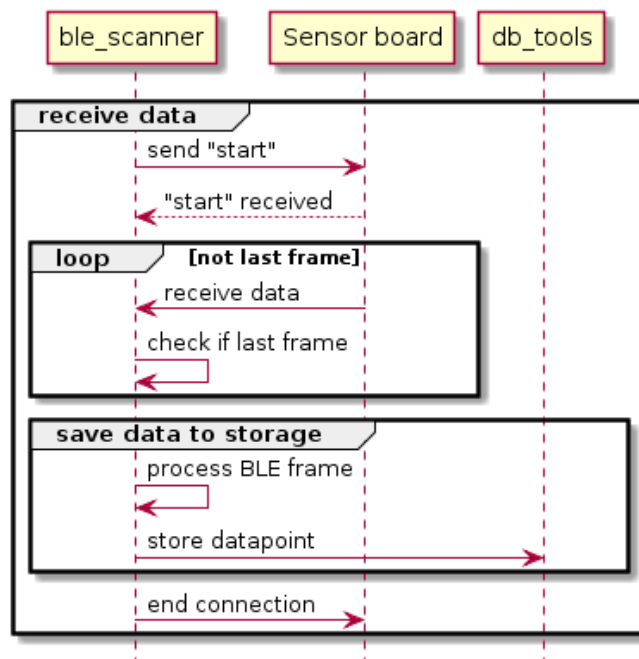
ble_scanner

Sensor board

db_tools

receive data

send "start"

"start" received

loop

[not last frame]

receive data

check if last frame

save data to storage

process BLE frame

store datapoint

end connection